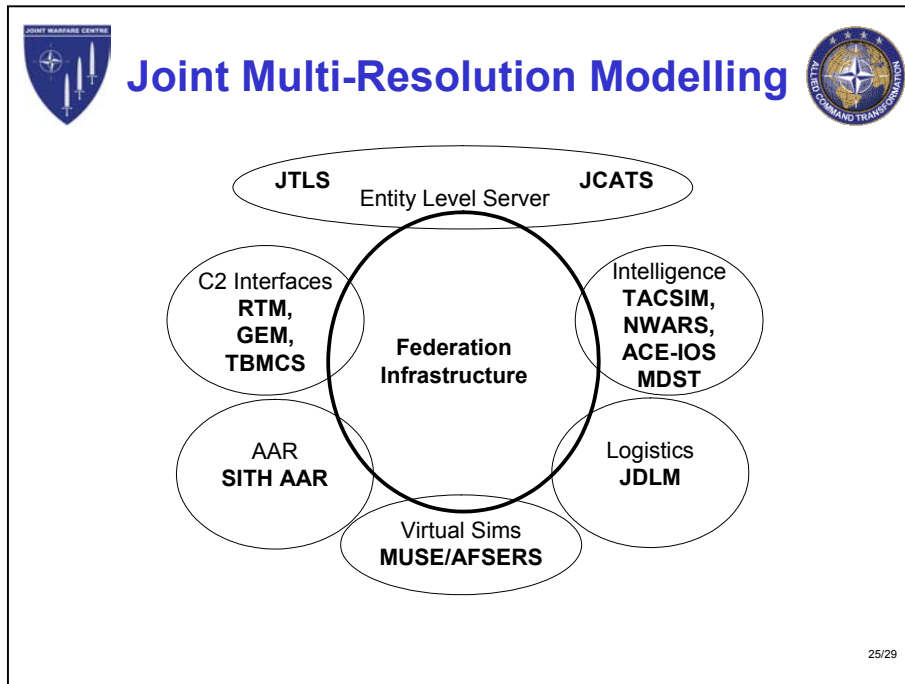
JOINT WARFARE CENTRE

Joint Multi-Resolution Modelling

ALLIED COMMAND TRANSFORMATION

JTLS

JCATS

Entity Level Server

C2 Interfaces
RTM,
GEM,
TBMCS

Federation Infrastructure

Intelligence
TACSIM,
NWARS,
ACE-IOS
MDST

AAR
SITH AAR

Logistics
JDLM

Virtual Sims
MUSE/AFSERS

25/29